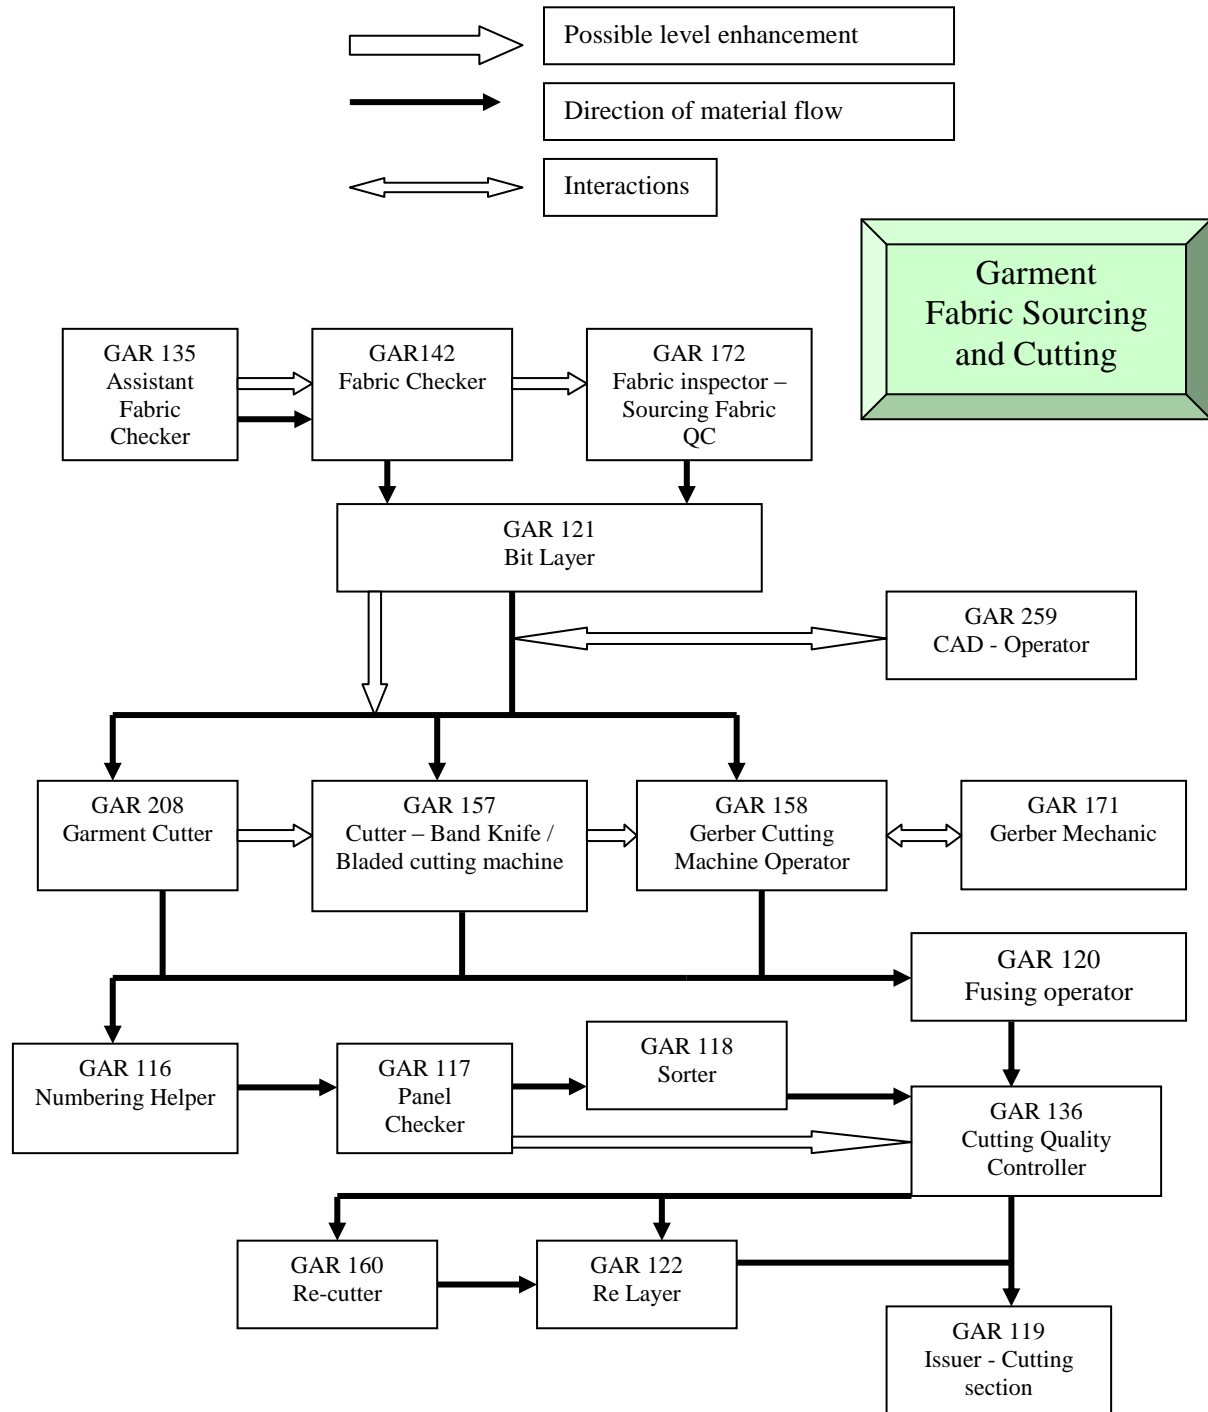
Possible level enhancement

Direction of material flow

Interactions

Garment Fabric Sourcing and Cutting

GAR 135 Assistant Fabric Checker

GAR142 Fabric Checker

GAR 172 Fabric inspector – Sourcing Fabric QC

GAR 121 Bit Layer

GAR 259 CAD - Operator

GAR 208 Garment Cutter

GAR 157 Cutter – Band Knife / Bladed cutting machine

GAR 158 Gerber Cutting Machine Operator

GAR 171 Gerber Mechanic

GAR 120 Fusing operator

GAR 116 Numbering Helper

GAR 117 Panel Checker

GAR 118 Sorter

GAR 136 Cutting Quality Controller

GAR 160 Re-cutter

GAR 122 Re Layer

GAR 119 Issuer - Cutting section